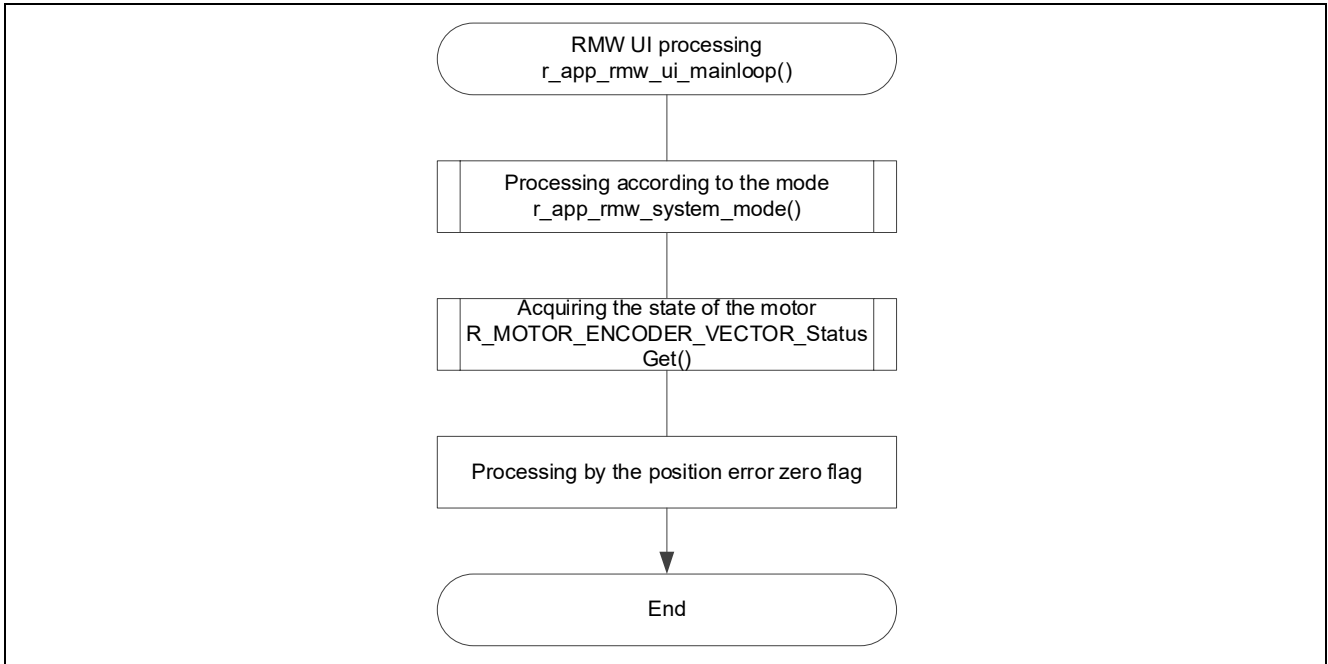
RMW UI processing
r_app_rmw_ui_mainloop()

Processing according to the mode
r_app_rmw_system_mode()

Acquiring the state of the motor
R_MOTOR_ENCODER_VECTOR_Status
Get()

Processing by the position error zero flag

End